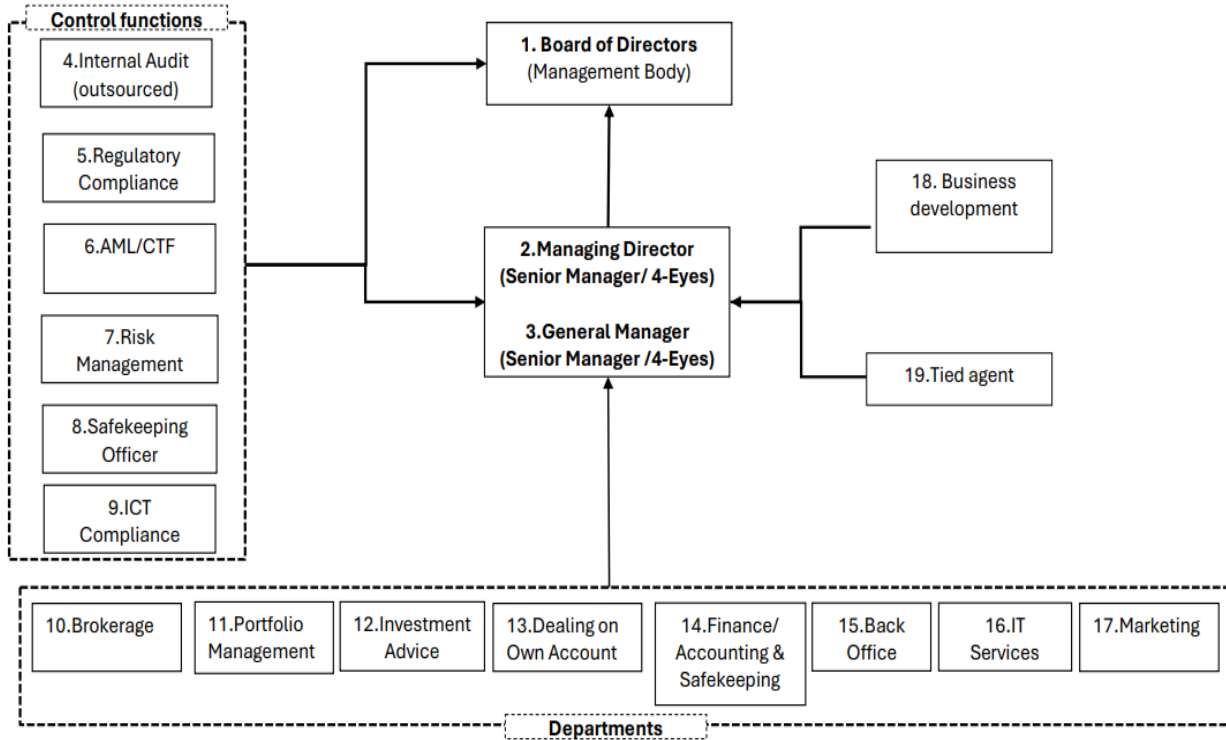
Control functions

4.Internal Audit (outsourced)

5.Regulatory Compliance

6.AML/CTF

7.Risk Management

8.Safekeeping Officer

9.ICT Compliance

1. Board of Directors (Management Body)

2.Managing Director (Senior Manager/ 4-Eyes)

3.General Manager (Senior Manager /4-Eyes)

18. Business development

19.Tied agent

10.Brokerage

11.Portfolio Management

12.Investment Advice

13.Dealing on Own Account

14.Finance/ Accounting & Safekeeping

15.Back Office

16.IT Services

17.Marketing

Departments